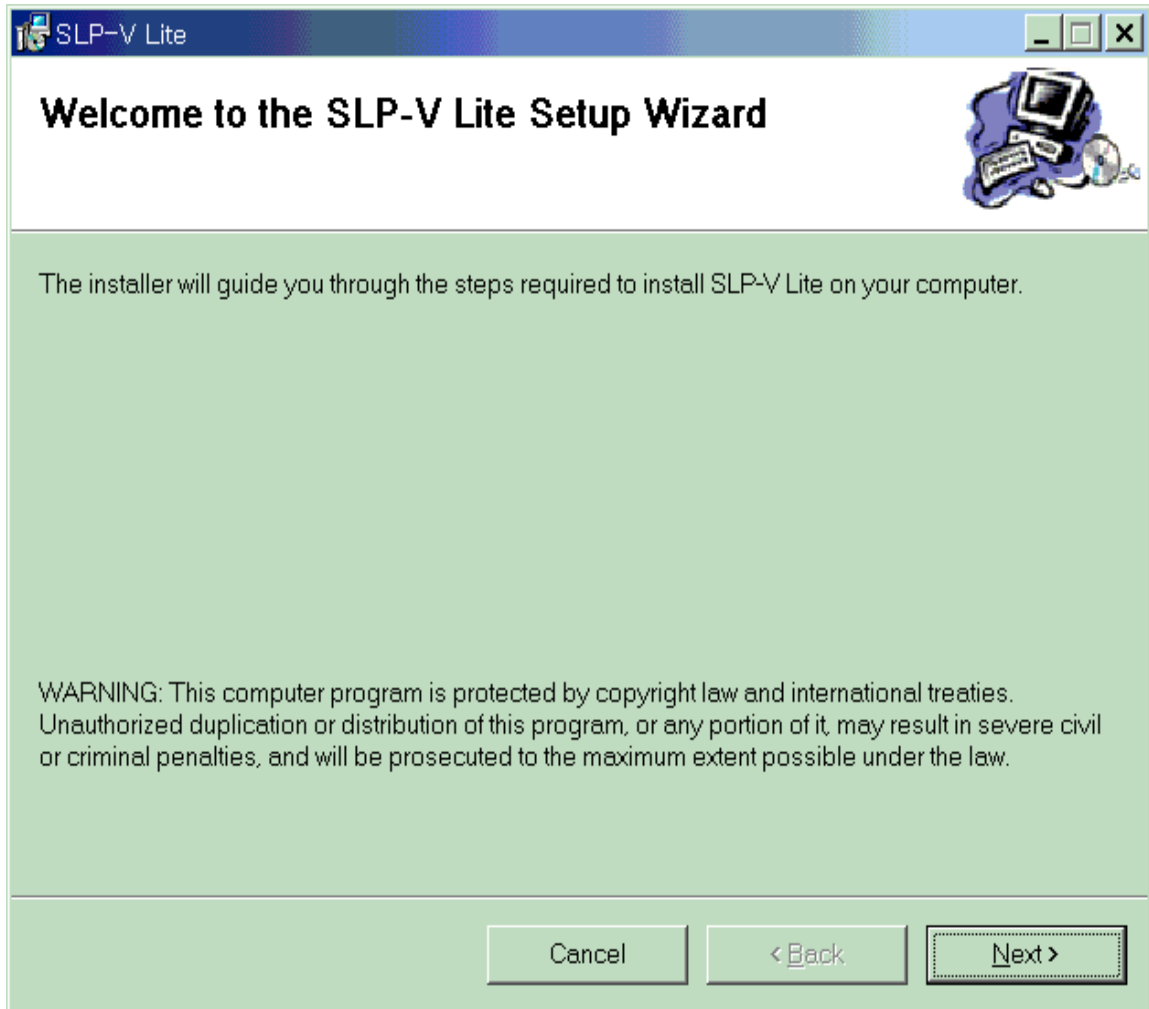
SLP-V Lite

Welcome to the SLP-V Lite Setup Wizard

The installer will guide you through the steps required to install SLP-V Lite on your computer.

WARNING: This computer program is protected by copyright law and international treaties. Unauthorized duplication or distribution of this program, or any portion of it, may result in severe civil or criminal penalties, and will be prosecuted to the maximum extent possible under the law.

Cancel

< Back

Next >